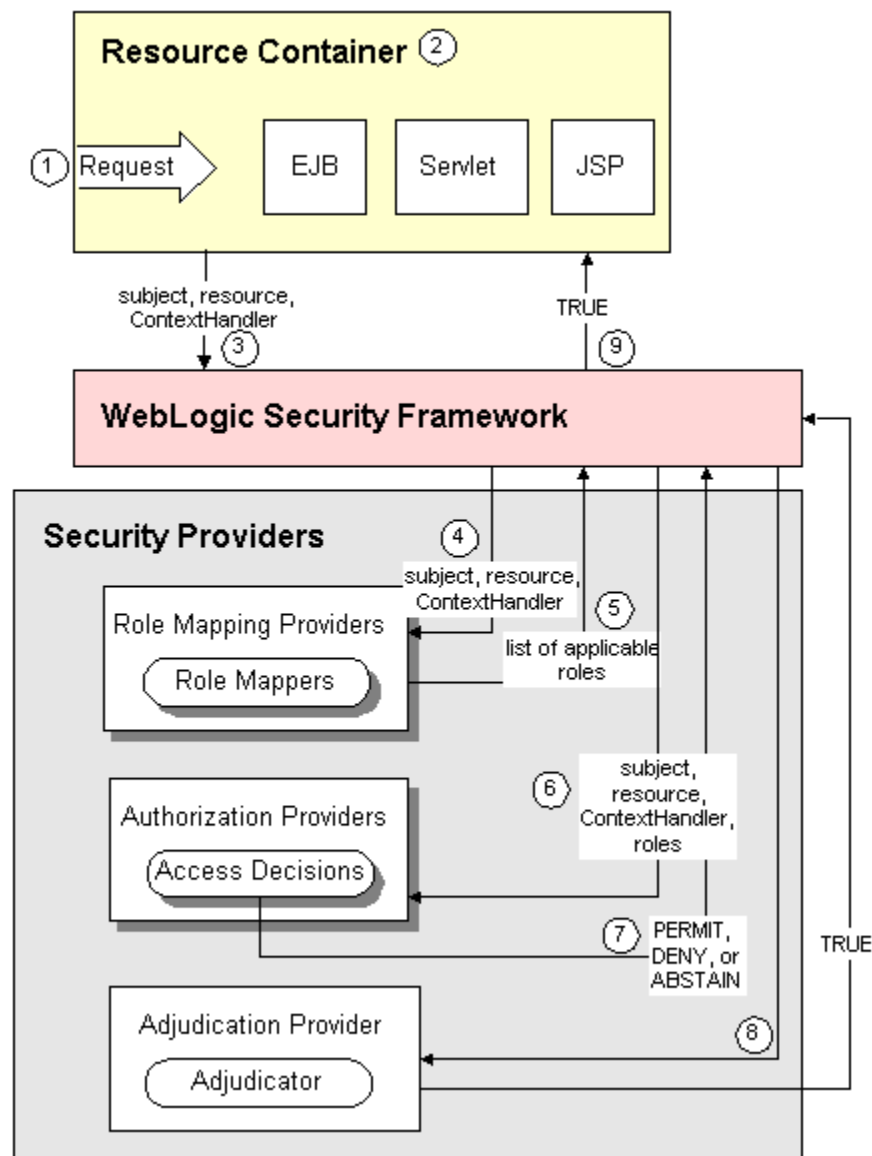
Resource Container ②

① Request

EJB

Servlet

JSP

subject, resource, ContextHandler

③

TRUE

⑨

WebLogic Security Framework

Security Providers

④

subject, resource, ContextHandler

⑤

Role Mapping Providers

Role Mappers

list of applicable roles

⑥

subject, resource, ContextHandler, roles

Authorization Providers

Access Decisions

⑦

PERMIT, DENY, or ABSTAIN

TRUE

Adjudication Provider

Adjudicator

⑧